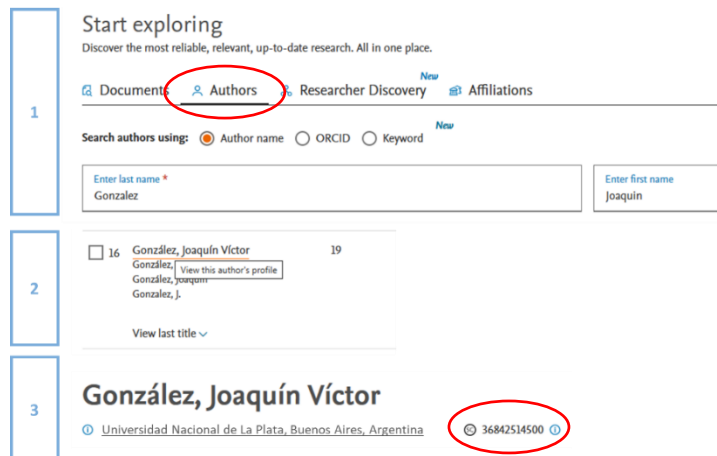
1

Start exploring

Discover the most reliable, relevant, up-to-date research. All in one place.

Documents Authors Researcher Discovery New Affiliations

Search authors using: Author name ORCID Keyword New

Enter last name *
Gonzalez

Enter first name
Joaquin

2

16 González, Joaquín Víctor 19
González, View this author's profile
González, Joaquin
Gonzalez, J.

View last title

3

González, Joaquín Víctor

Universidad Nacional de La Plata, Buenos Aires, Argentina 36842514500